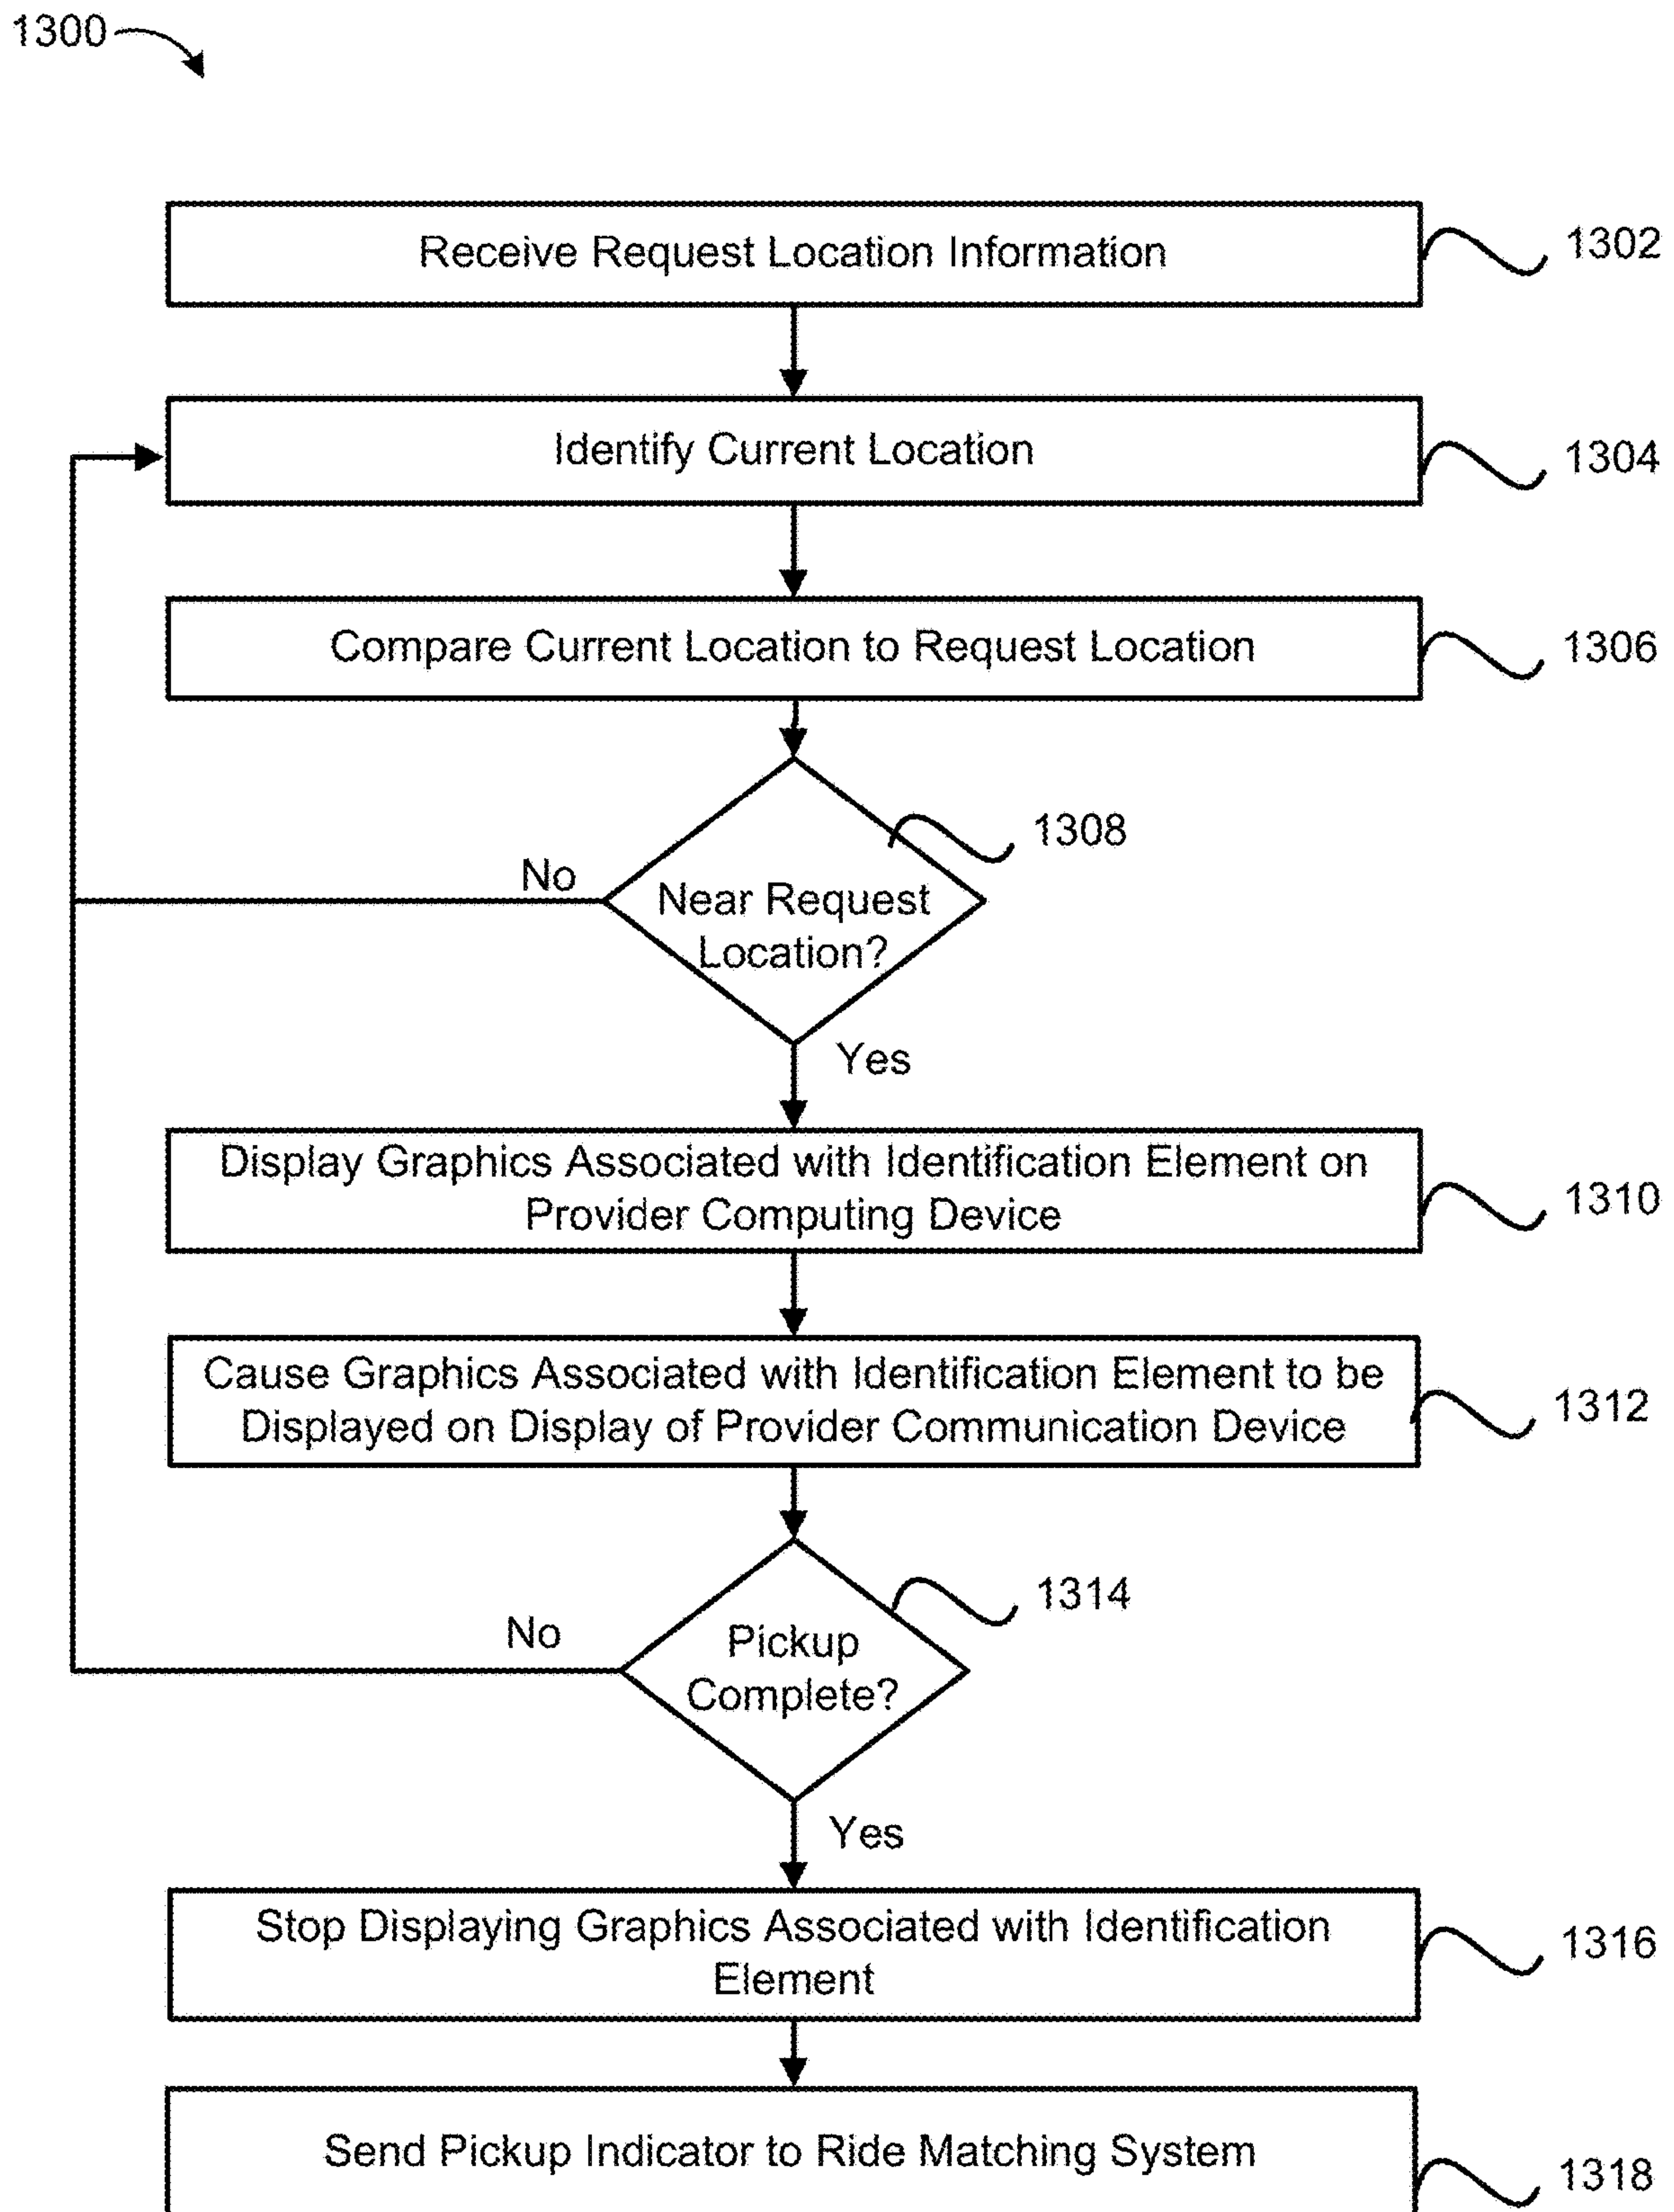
1300

Receive Request Location Information

1302

Identify Current Location

1304

Compare Current Location to Request Location

1306

1308

No

Near Request Location?

Yes

Display Graphics Associated with Identification Element on Provider Computing Device

1310

Cause Graphics Associated with Identification Element to be Displayed on Display of Provider Communication Device

1312

1314

No

Pickup Complete?

Yes

Stop Displaying Graphics Associated with Identification Element

1316

Send Pickup Indicator to Ride Matching System

1318